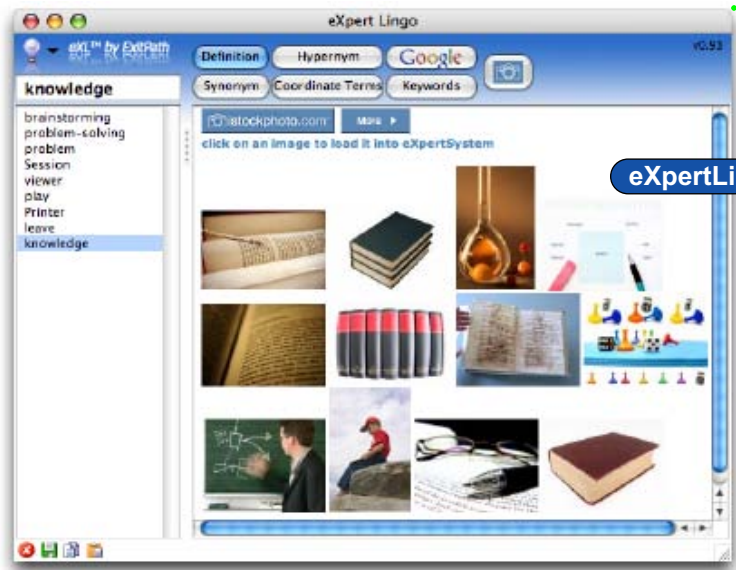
eXpert Lingo

eXL™ by ExitPath

v0.93

Definition
Hypernym
Google
Synonym
Coordinate Terms
Keywords

knowledge

brainstorming
problem-solving
problem
Session
viewer
play
Printer
leave
knowledge

istockphoto.com
More ▸

click on an image to load it into eXpertSystem

eXpertLi